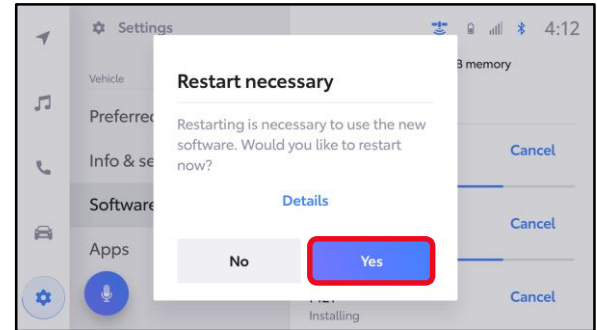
Settings

4:12

Vehicle

Preferre

Info & se

Software

Apps

3 memory

Cancel

Cancel

Cancel

Installing

Restart necessary

Restarting is necessary to use the new software. Would you like to restart now?

Details

No

Yes